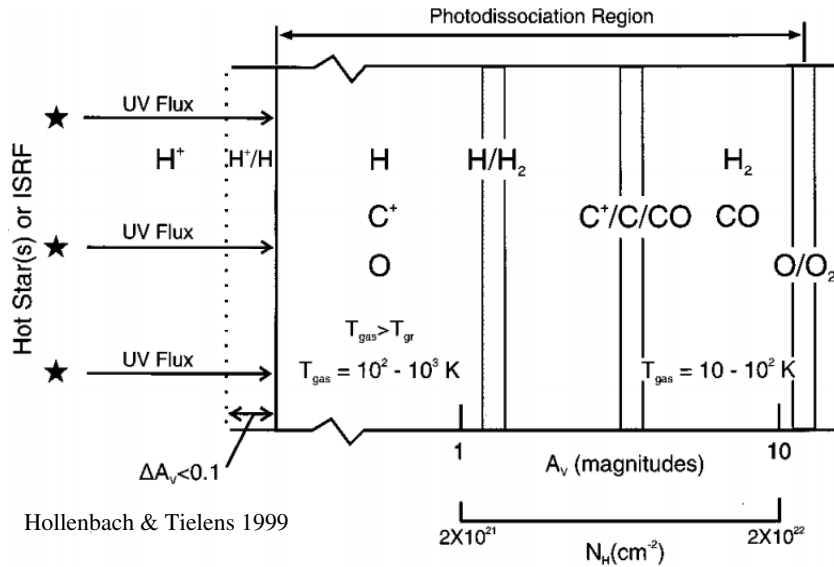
Photodissociation Region

Hot Star(s) or ISRF

UV Flux

UV Flux

UV Flux

$H^+$

$H^+/H$

H

$C^+$

O

$H/H_2$

$C^+/C/CO$

$H_2$

CO

$O/O_2$

$T_{gas}>T_{gr}$

$T_{gas} = 10^2 - 10^3$ K

$T_{gas} = 10 - 10^2$ K

$\Delta A_V<0.1$

1

10

$A_V$ (magnitudes)

Hollenbach & Tielens 1999

$2X10^{21}$

$2X10^{22}$

$N_H(cm^{-2})$